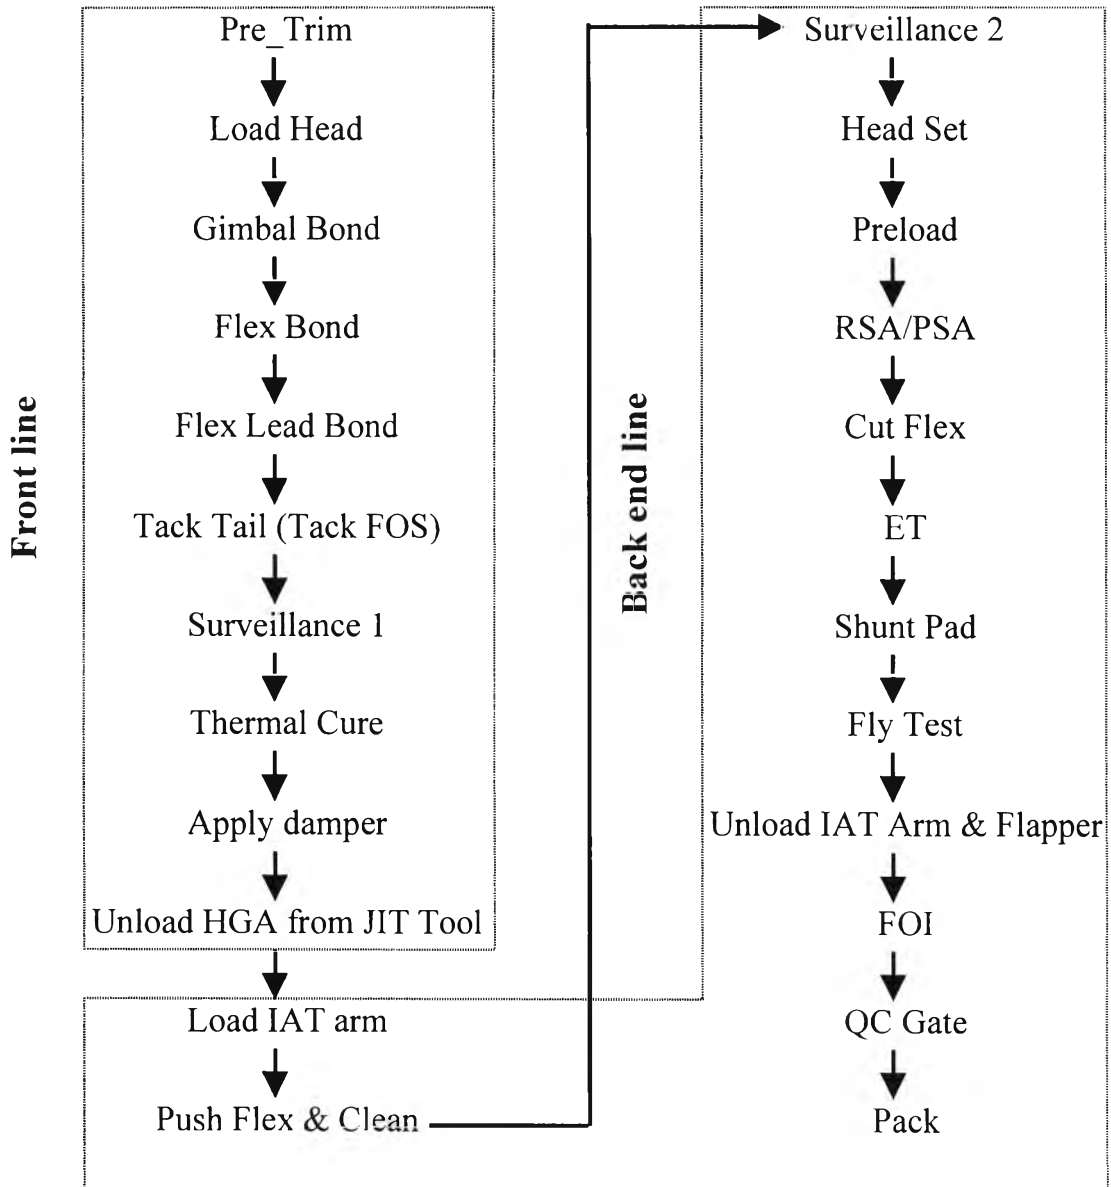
Front line

Pre_Trim

Load Head

Gimbal Bond

Flex Bond

Flex Lead Bond

Tack Tail (Tack FOS)

Surveillance 1

Thermal Cure

Apply damper

Unload HGA from JIT Tool

Load IAT arm

Push Flex & Clean

Back end line

Surveillance 2

Head Set

Preload

RSA/PSA

Cut Flex

ET

Shunt Pad

Fly Test

Unload IAT Arm & Flapper

FOI

QC Gate

Pack